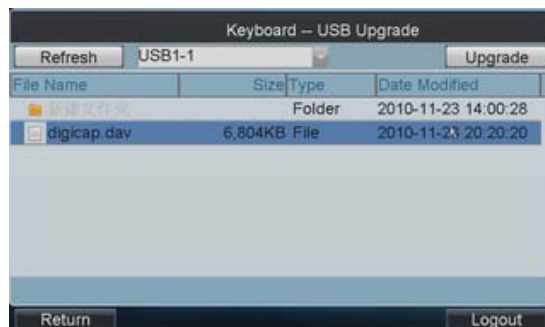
Keyboard -- USB Upgrade

Refresh USB1-1 Upgrade

| File Name | Size | Type | Date Modified |
|---|---|---|---|
| 新建文件夹 | | Folder | 2010-11-23 14:00:28 |
| digicap.dav | 6,804KB | File | 2010-11-23 20:20:20 |

Return Logout